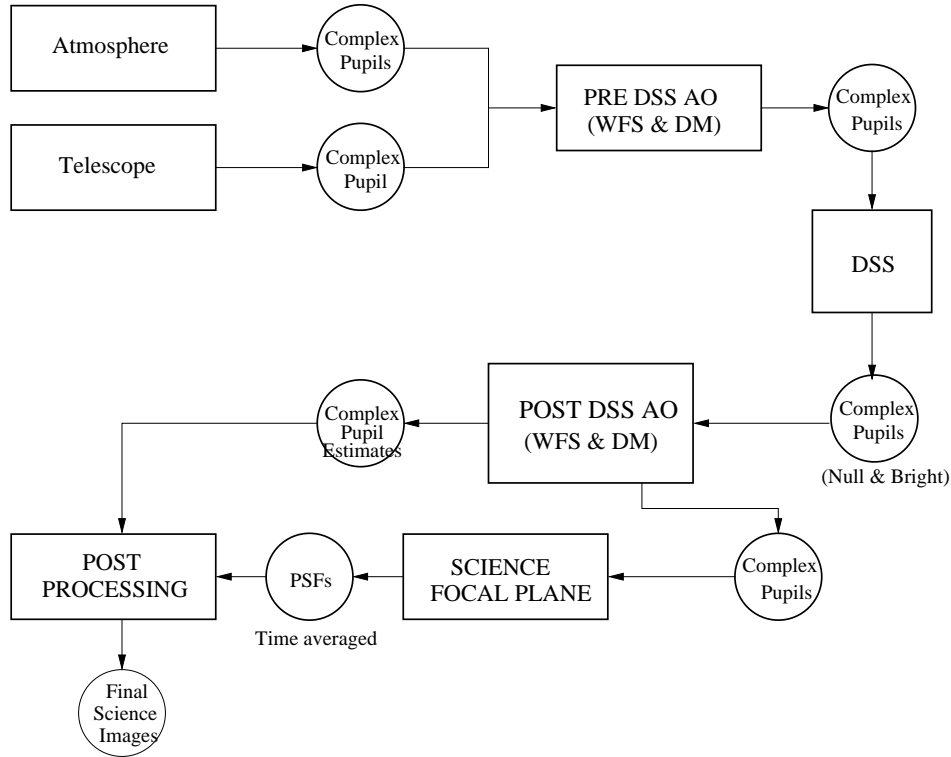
Atmosphere

Complex Pupils

Telescope

Complex Pupil

PRE DSS AO (WFS & DM)

Complex Pupils

DSS

Complex Pupils

(Null & Bright)

POST DSS AO (WFS & DM)

Complex Pupil Estimates

POST PROCESSING

PSFs

Time averaged

SCIENCE FOCAL PLANE

Complex Pupils

Final Science Images